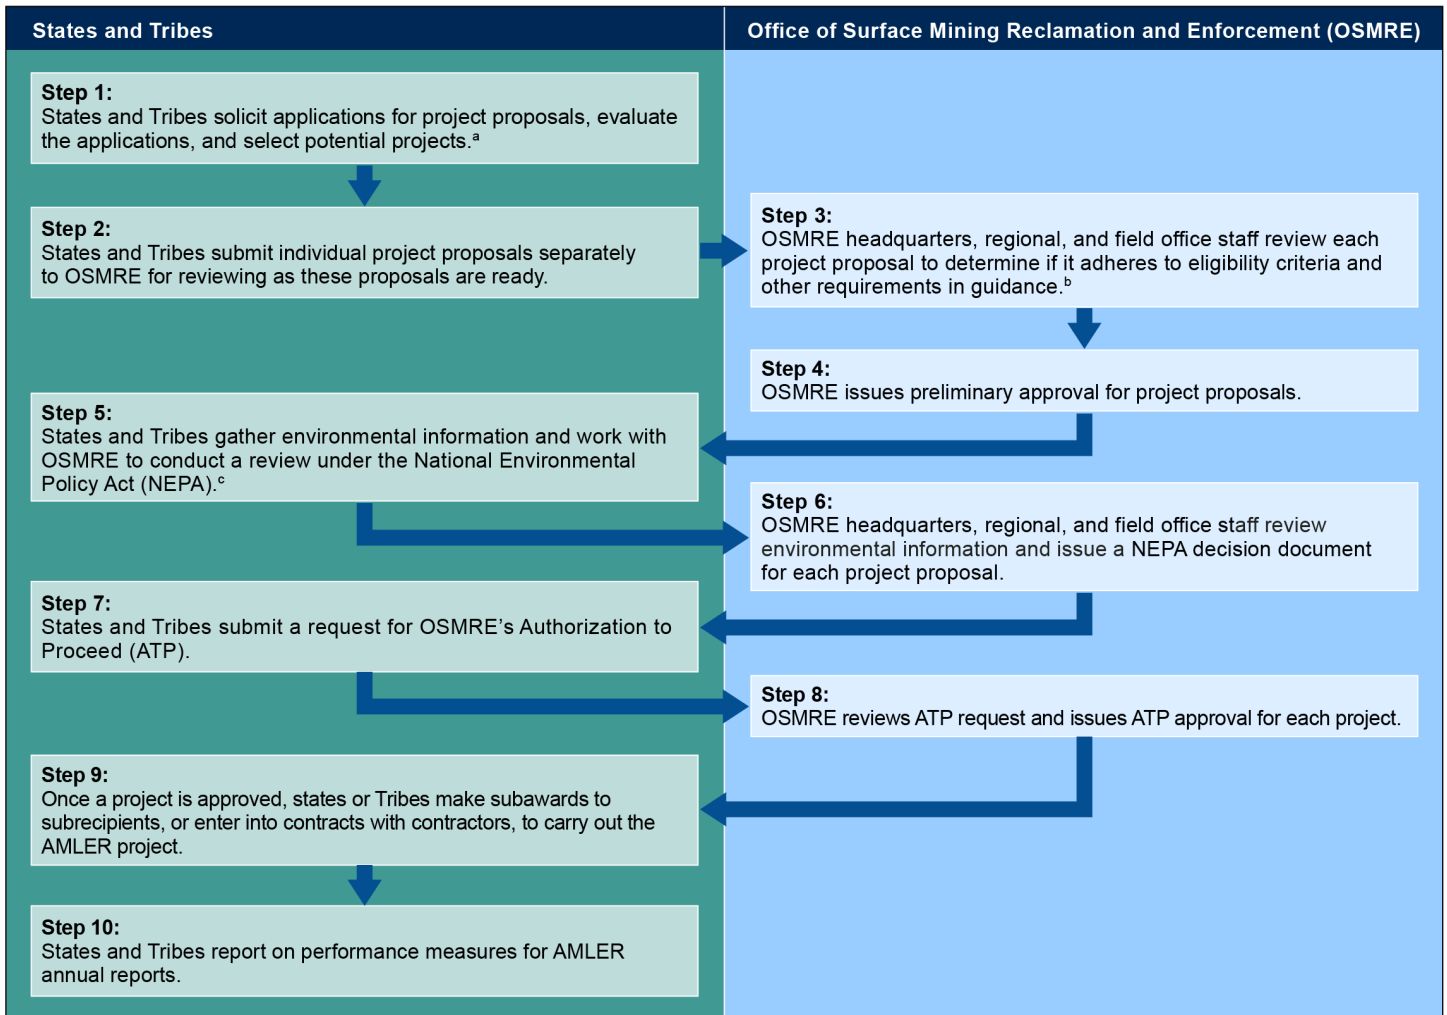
States and Tribes

Office of Surface Mining Reclamation and Enforcement (OSMRE)

Step 1:
States and Tribes solicit applications for project proposals, evaluate the applications, and select potential projects.$^{a}$

Step 2:
States and Tribes submit individual project proposals separately to OSMRE for reviewing as these proposals are ready.

Step 3:
OSMRE headquarters, regional, and field office staff review each project proposal to determine if it adheres to eligibility criteria and other requirements in guidance.$^{b}$

Step 4:
OSMRE issues preliminary approval for project proposals.

Step 5:
States and Tribes gather environmental information and work with OSMRE to conduct a review under the National Environmental Policy Act (NEPA).$^{c}$

Step 6:
OSMRE headquarters, regional, and field office staff review environmental information and issue a NEPA decision document for each project proposal.

Step 7:
States and Tribes submit a request for OSMRE's Authorization to Proceed (ATP).

Step 8:
OSMRE reviews ATP request and issues ATP approval for each project.

Step 9:
Once a project is approved, states or Tribes make subawards to subrecipients, or enter into contracts with contractors, to carry out the AMLER project.

Step 10:
States and Tribes report on performance measures for AMLER annual reports.